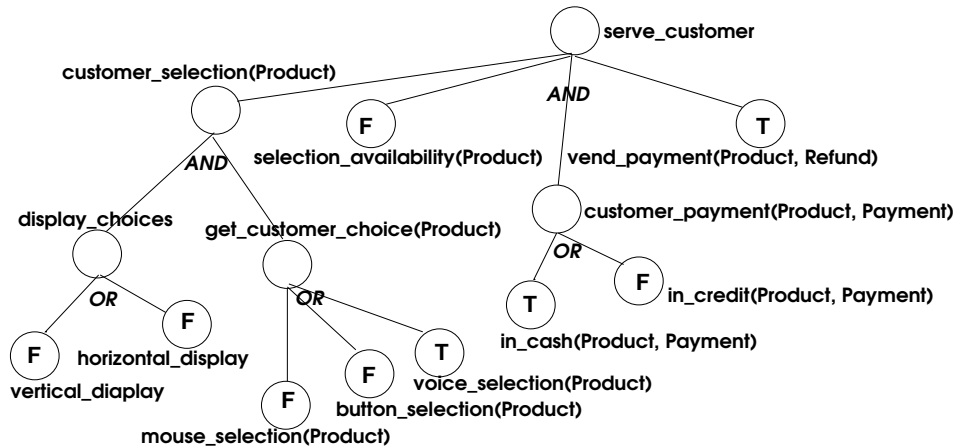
serve_customer

customer_selection(Product)

AND

F

selection_availability(Product)

T

vend_payment(Product, Refund)

AND

display_choices

get_customer_choice(Product)

customer_payment(Product, Payment)

OR

F

in_credit(Product, Payment)

T

in_cash(Product, Payment)

OR

F

horizontal_display

F

vertical_diaplay

OR

T

voice_selection(Product)

F

button_selection(Product)

F

mouse_selection(Product)